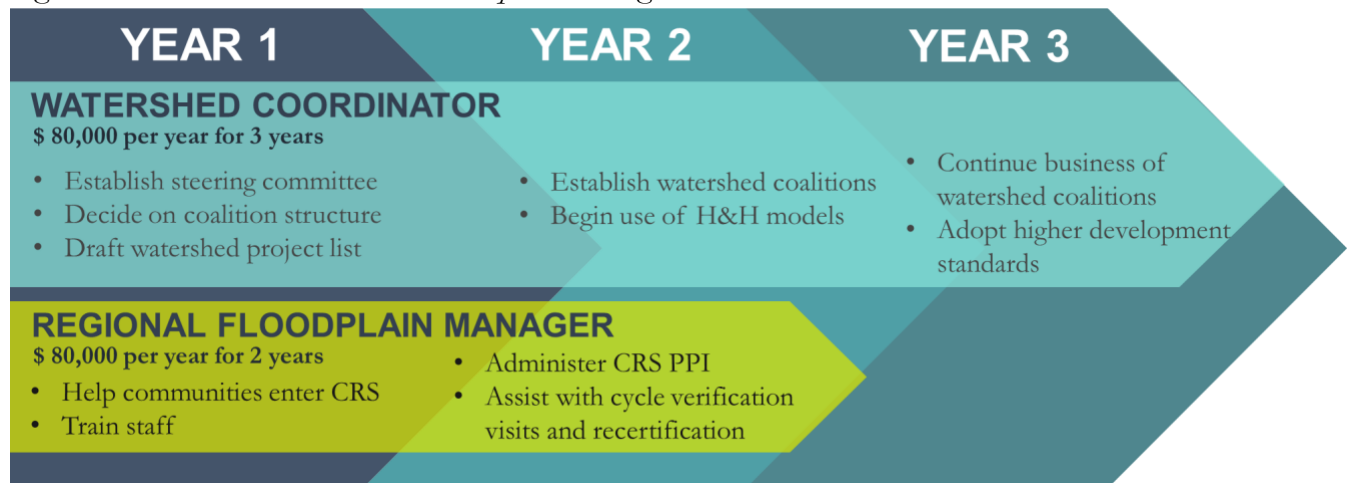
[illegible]

YEAR 1

YEAR 2

YEAR 3

WATERSHED COORDINATOR
$ 80,000 per year for 3 years

• Establish steering committee
• Decide on coalition structure
• Draft watershed project list

• Establish watershed coalitions
• Begin use of H&H models

• Continue business of watershed coalitions
• Adopt higher development standards

REGIONAL FLOODPLAIN MANAGER
$ 80,000 per year for 2 years

• Help communities enter CRS
• Train staff

• Administer CRS PPI
• Assist with cycle verification visits and recertification